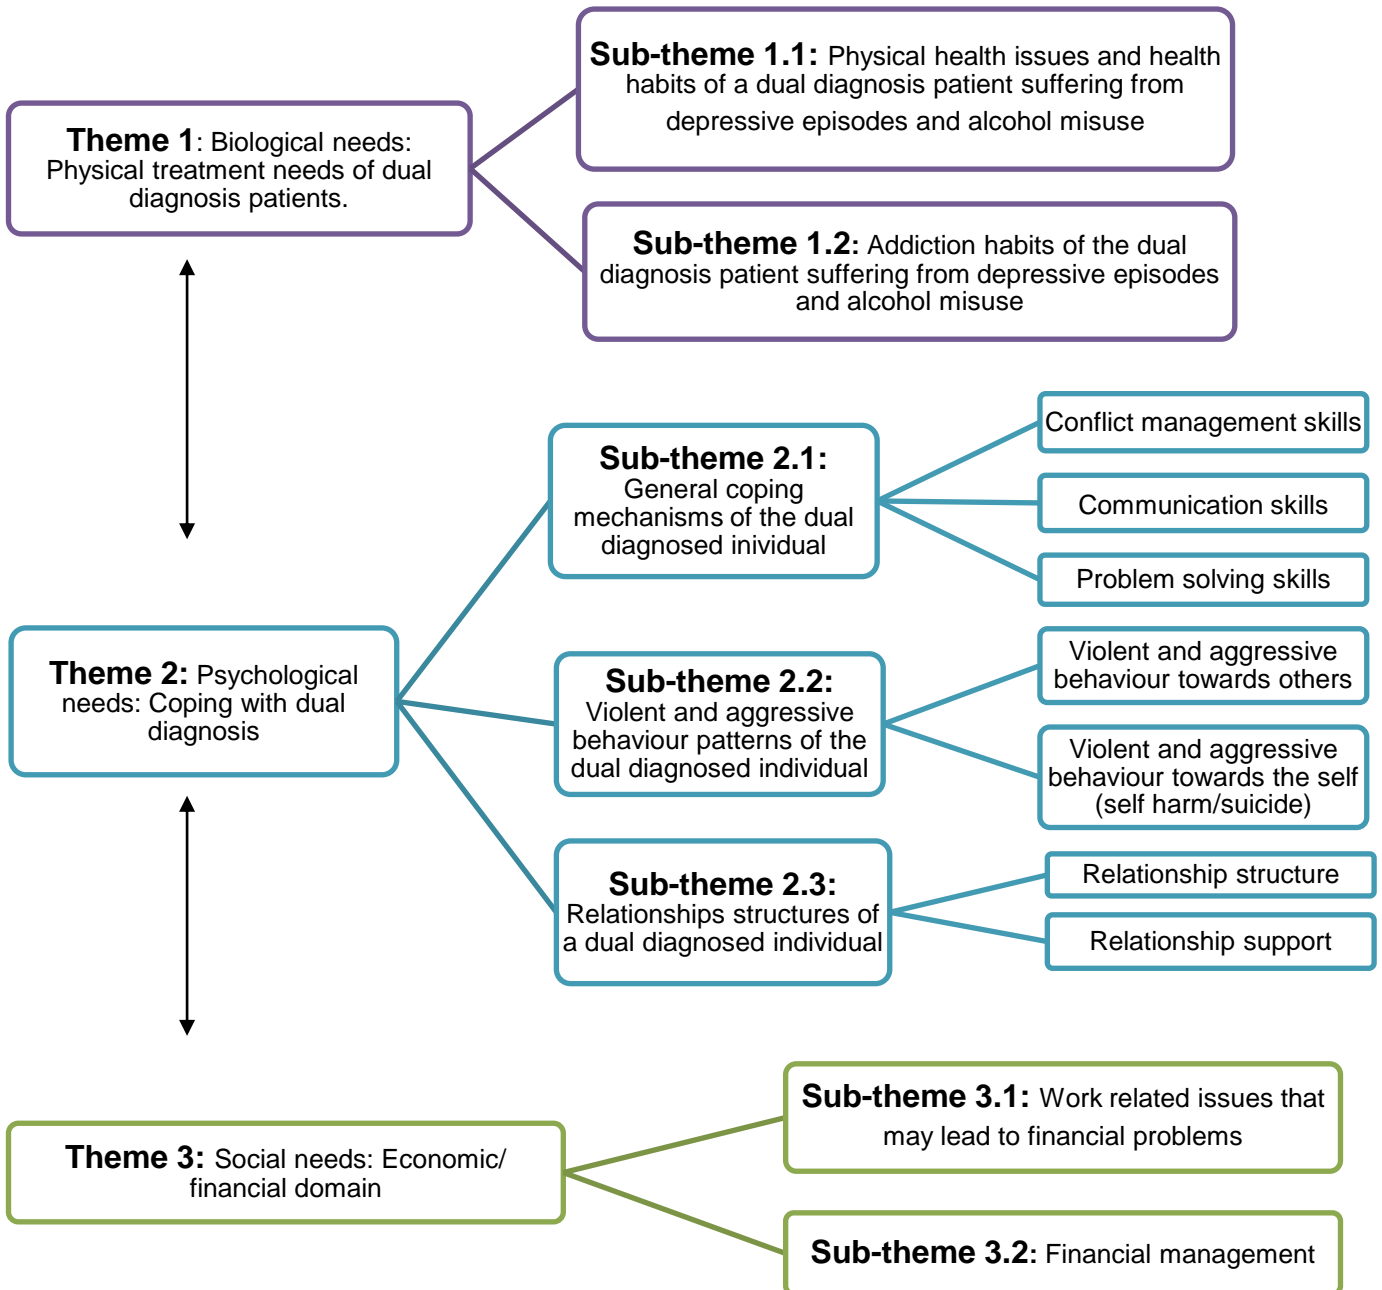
**Theme 1**: Biological needs: Physical treatment needs of dual diagnosis patients.

**Sub-theme 1.1:** Physical health issues and health habits of a dual diagnosis patient suffering from depressive episodes and alcohol misuse

**Sub-theme 1.2:** Addiction habits of the dual diagnosis patient suffering from depressive episodes and alcohol misuse

**Theme 2:** Psychological needs: Coping with dual diagnosis

**Sub-theme 2.1:** General coping mechanisms of the dual diagnosed inividual

Conflict management skills

Communication skills

Problem solving skills

**Sub-theme 2.2:** Violent and aggressive behaviour patterns of the dual diagnosed individual

Violent and aggressive behaviour towards others

Violent and aggressive behaviour towards the self (self harm/suicide)

**Sub-theme 2.3:** Relationships structures of a dual diagnosed individual

Relationship structure

Relationship support

**Theme 3:** Social needs: Economic/ financial domain

**Sub-theme 3.1:** Work related issues that may lead to financial problems

**Sub-theme 3.2:** Financial management